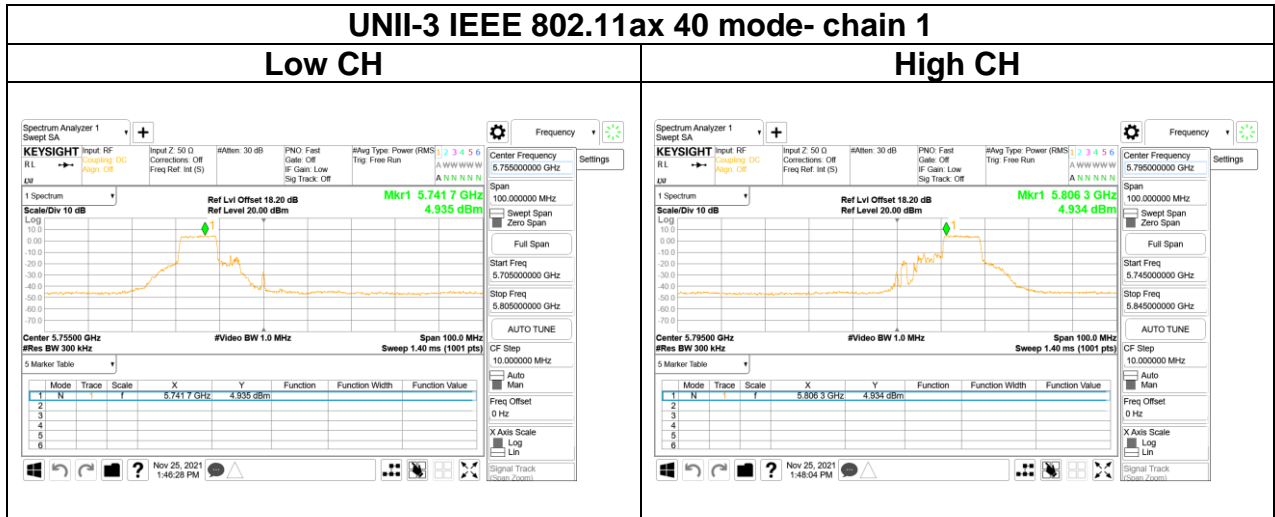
UNII-3 IEEE 802.11ax 40 mode- chain 1

| Low CH | High CH |
|---|---|

Spectrum Analyzer 1
Swept SA

Frequency

KEYSIGHT Input: RF Coupling: DC Align: Off
RL
Input Z: 50 Ω Corrections: Off Freq Ref: Int (S)
#Atten: 30 dB
PNO: Fast Gate: Off IF Gain: Low Sig Track: Off
#Avg Type: Power (RMS) Trig: Free Run
1 2 3 4 5 6
A WWWWW
A N N N N N

Center Frequency
5.755000000 GHz
Settings

1 Spectrum
Scale/Div 10 dB
Log
Ref Lvl Offset 18.20 dB
Ref Level 20.00 dBm
Mkr1 5.741 7 GHz
4.935 dBm

10.0
0.00
-10.0
-20.0
-30.0
-40.0
-50.0
-60.0
-70.0

Center 5.75500 GHz
#Res BW 300 kHz
#Video BW 1.0 MHz
Span 100.0 MHz
Sweep 1.40 ms (1001 pts)

Span
100.000000 MHz
Swept Span
Zero Span
Full Span
Start Freq
5.705000000 GHz
Stop Freq
5.805000000 GHz
AUTO TUNE
CF Step
10.000000 MHz
Auto
Man
Freq Offset
0 Hz
X Axis Scale
Log
Lin
Signal Track
(Span Zoom)

5 Marker Table

| | Mode | Trace | Scale | X | Y | Function | Function Width | Function Value |
|---|---|---|---|---|---|---|---|---|
| 1 | N | 1 | f | 5.741 7 GHz | 4.935 dBm | | | |
| 2 | | | | | | | | |
| 3 | | | | | | | | |
| 4 | | | | | | | | |
| 5 | | | | | | | | |
| 6 | | | | | | | | |

Nov 25, 2021
1:46:28 PM

Spectrum Analyzer 1
Swept SA

Frequency

KEYSIGHT Input: RF Coupling: DC Align: Off
RL
Input Z: 50 Ω Corrections: Off Freq Ref: Int (S)
#Atten: 30 dB
PNO: Fast Gate: Off IF Gain: Low Sig Track: Off
#Avg Type: Power (RMS) Trig: Free Run
1 2 3 4 5 6
A WWWWW
A N N N N N

Center Frequency
5.795000000 GHz
Settings

1 Spectrum
Scale/Div 10 dB
Log
Ref Lvl Offset 18.20 dB
Ref Level 20.00 dBm
Mkr1 5.806 3 GHz
4.934 dBm

10.0
0.00
-10.0
-20.0
-30.0
-40.0
-50.0
-60.0
-70.0

Center 5.79500 GHz
#Res BW 300 kHz
#Video BW 1.0 MHz
Span 100.0 MHz
Sweep 1.40 ms (1001 pts)

Span
100.000000 MHz
Swept Span
Zero Span
Full Span
Start Freq
5.745000000 GHz
Stop Freq
5.845000000 GHz
AUTO TUNE
CF Step
10.000000 MHz
Auto
Man
Freq Offset
0 Hz
X Axis Scale
Log
Lin
Signal Track
(Span Zoom)

5 Marker Table

| | Mode | Trace | Scale | X | Y | Function | Function Width | Function Value |
|---|---|---|---|---|---|---|---|---|
| 1 | N | 1 | f | 5.806 3 GHz | 4.934 dBm | | | |
| 2 | | | | | | | | |
| 3 | | | | | | | | |
| 4 | | | | | | | | |
| 5 | | | | | | | | |
| 6 | | | | | | | | |

Nov 25, 2021
1:48:04 PM